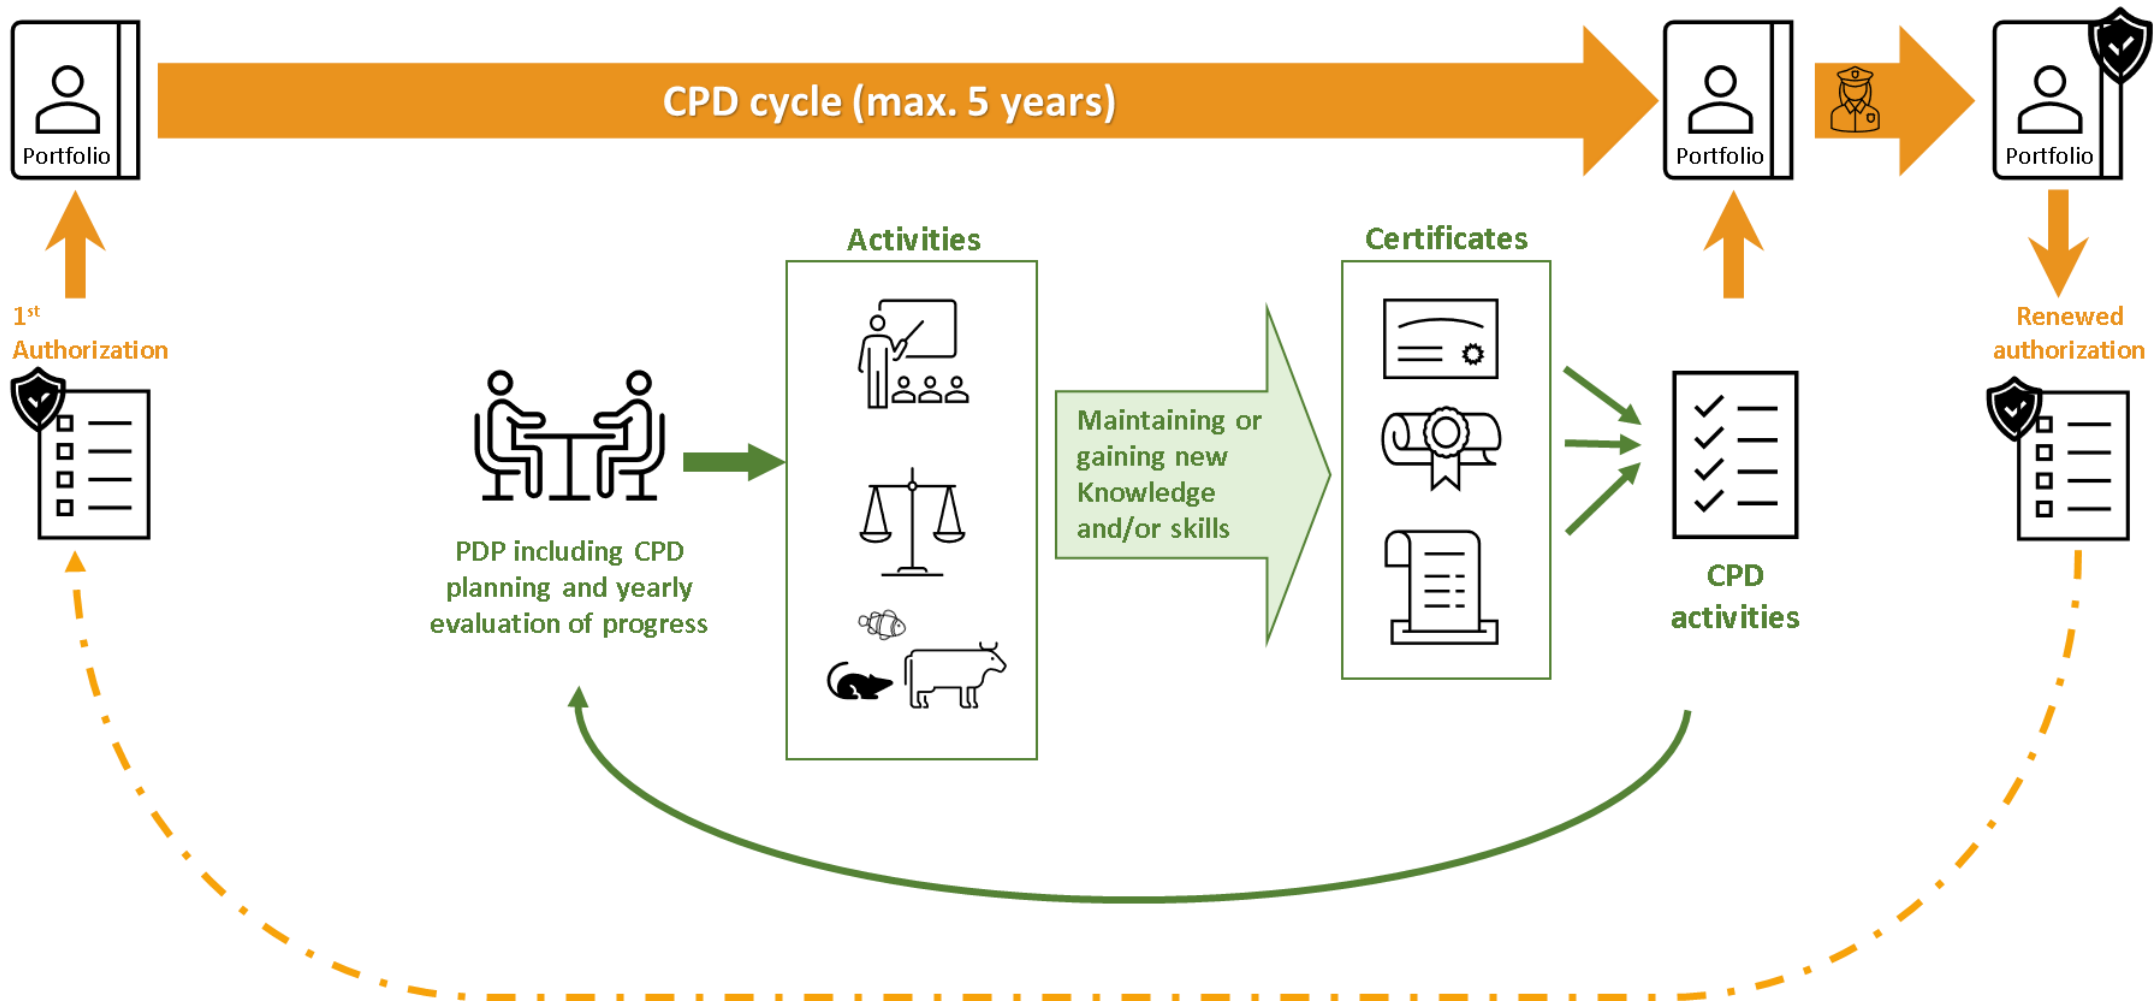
Portfolio

CPD cycle (max. 5 years)

Portfolio

Portfolio

$1^{st}$ Authorization

Activities

Certificates

Renewed authorization

PDP including CPD planning and yearly evaluation of progress

Maintaining or gaining new Knowledge and/or skills

CPD activities